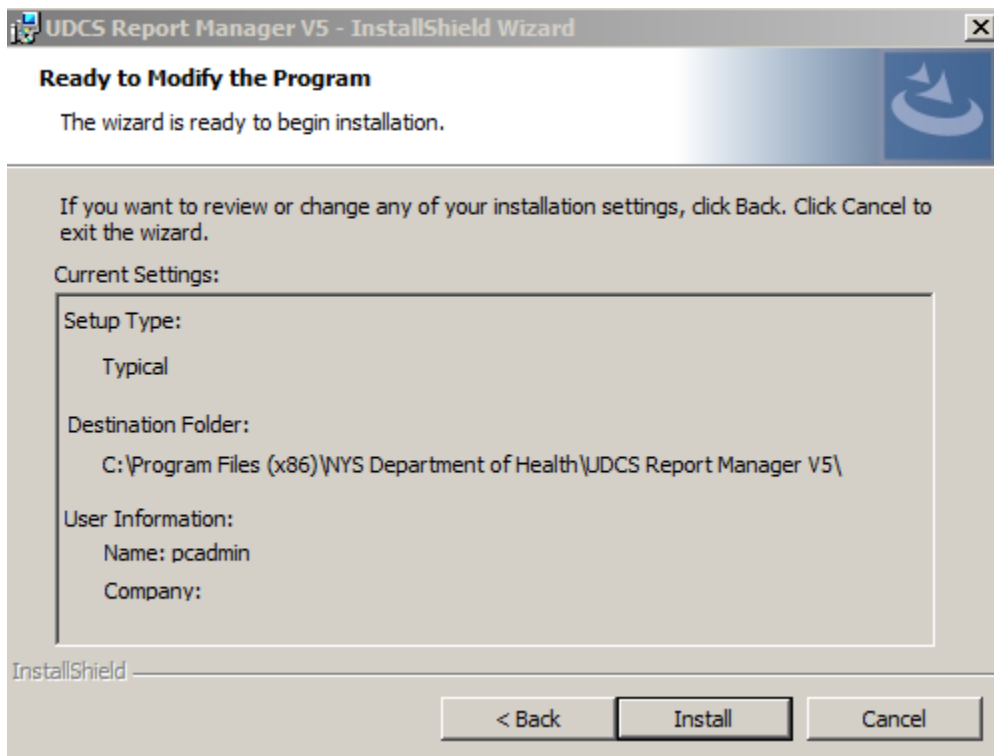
UDCS Report Manager V5 - InstallShield Wizard

Ready to Modify the Program

The wizard is ready to begin installation.

If you want to review or change any of your installation settings, click Back. Click Cancel to exit the wizard.

Current Settings:

Setup Type:

Typical

Destination Folder:

C:\Program Files (x86)\NYS Department of Health\UDCS Report Manager V5\

User Information:

Name: pcadmin

Company:

InstallShield

< Back

Install

Cancel